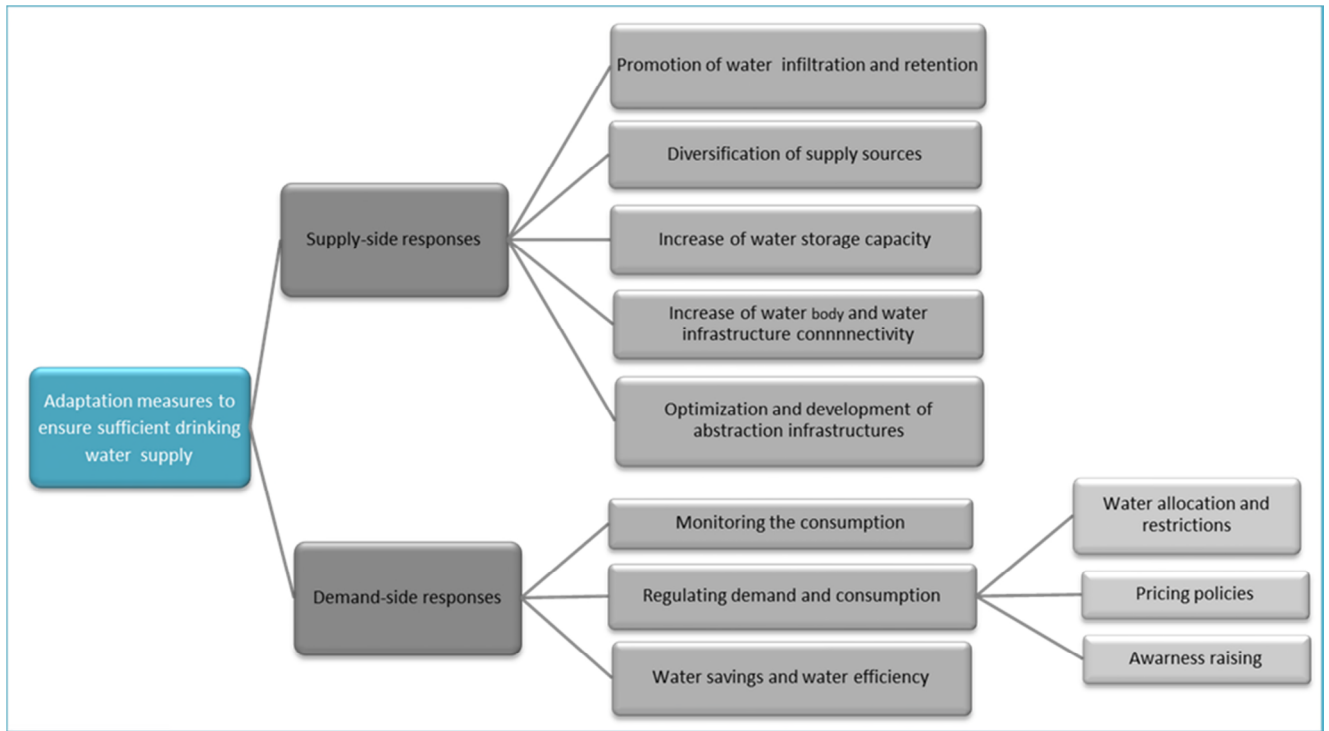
Adaptation measures to ensure sufficient drinking water supply

Supply-side responses

Promotion of water infiltration and retention

Diversification of supply sources

Increase of water storage capacity

Increase of water body and water infrastructure connnnectivity

Optimization and development of abstraction infrastructures

Demand-side responses

Monitoring the consumption

Regulating demand and consumption

Water allocation and restrictions

Pricing policies

Awarness raising

Water savings and water efficiency